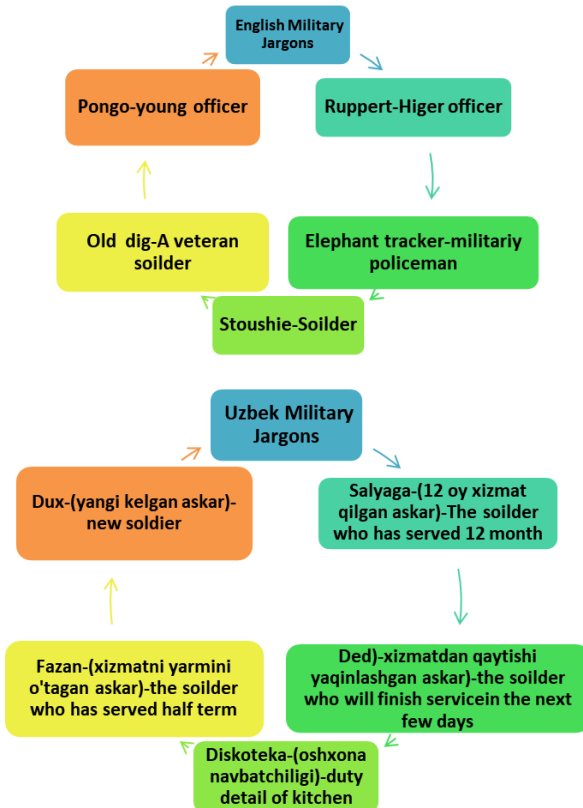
English Military Jargons

Ruppert-Higer officer

Elephant tracker-militariy policeman

Stoushie-Soilder

Old dig-A veteran soilder

Pongo-young officer

Uzbek Military Jargons

Salyaga-(12 oy xizmat qilgan askar)-The soilder who has served 12 month

Ded)-xizmatdan qaytishi yaqinlashgan askar)-the soilder who will finish servicein the next few days

Diskoteka-(oshxona navbatchiligi)-duty detail of kitchen

Fazan-(xizmatni yarmini o'tagan askar)-the soilder who has served half term

Dux-(yangi kelgan askar)-new soldier